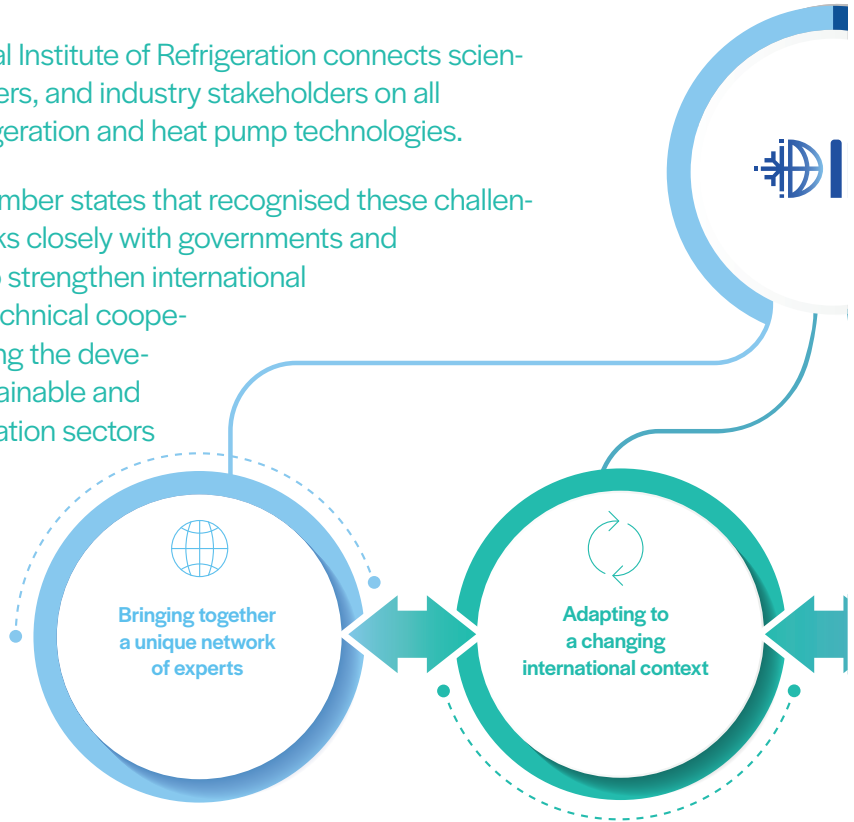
al Institute of Refrigeration connects scienters, and industry stakeholders on all geration and heat pump technologies.

mber states that recognised these challenks closely with governments and strengthen international chnical cooperang the devetainable and ation sectors

Bringing together a unique network of experts

Adapting to a changing international context